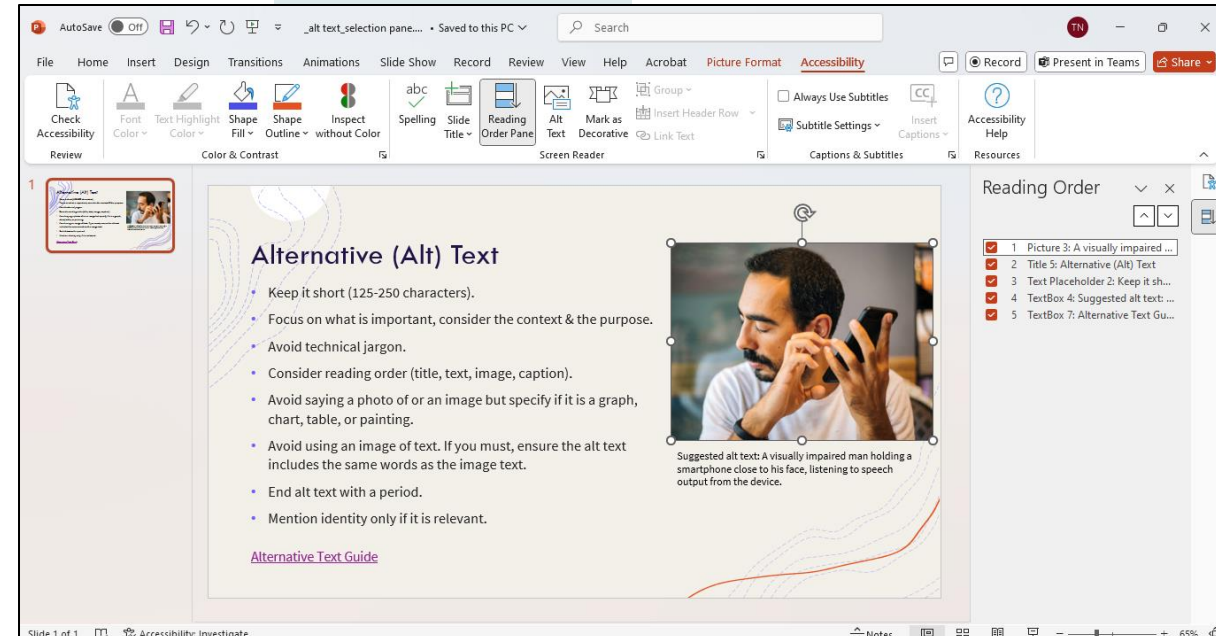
AutoSave Off _alt text_selection pane.... • Saved to this PC Search TN

File Home Insert Design Transitions Animations Slide Show Record Review View Help Acrobat Picture Format Accessibility Record Present in Teams Share

Check Accessibility
Review
Font Color Text Highlight Color Shape Fill Shape Outline Inspect without Color
Color & Contrast
Spelling Slide Title Reading Order Pane Alt Text Mark as Decorative Group Insert Header Row Link Text
Screen Reader
Always Use Subtitles Subtitle Settings Insert Captions
Captions & Subtitles
Accessibility Help
Resources

1

Alternative (Alt) Text

• Keep it short (125-250 characters).
• Focus on what is important, consider the context & the purpose.
• Avoid technical jargon.
• Consider reading order (title, text, image, caption).
• Avoid saying a photo of or an image but specify if it is a graph, chart, table, or painting.
• Avoid using an image of text. If you must, ensure the alt text includes the same words as the image text.
• End alt text with a period.
• Mention identity only if it is relevant.

Alternative Text Guide

Suggested alt text: A visually impaired man holding a smartphone close to his face, listening to speech output from the device.

Reading Order

1 Picture 3: A visually impaired ...
2 Title 5: Alternative (Alt) Text
3 Text Placeholder 2: Keep it sh...
4 TextBox 4: Suggested alt text: ...
5 TextBox 7: Alternative Text Gu...

Slide 1 of 1 Accessibility: Investigate Notes 65%